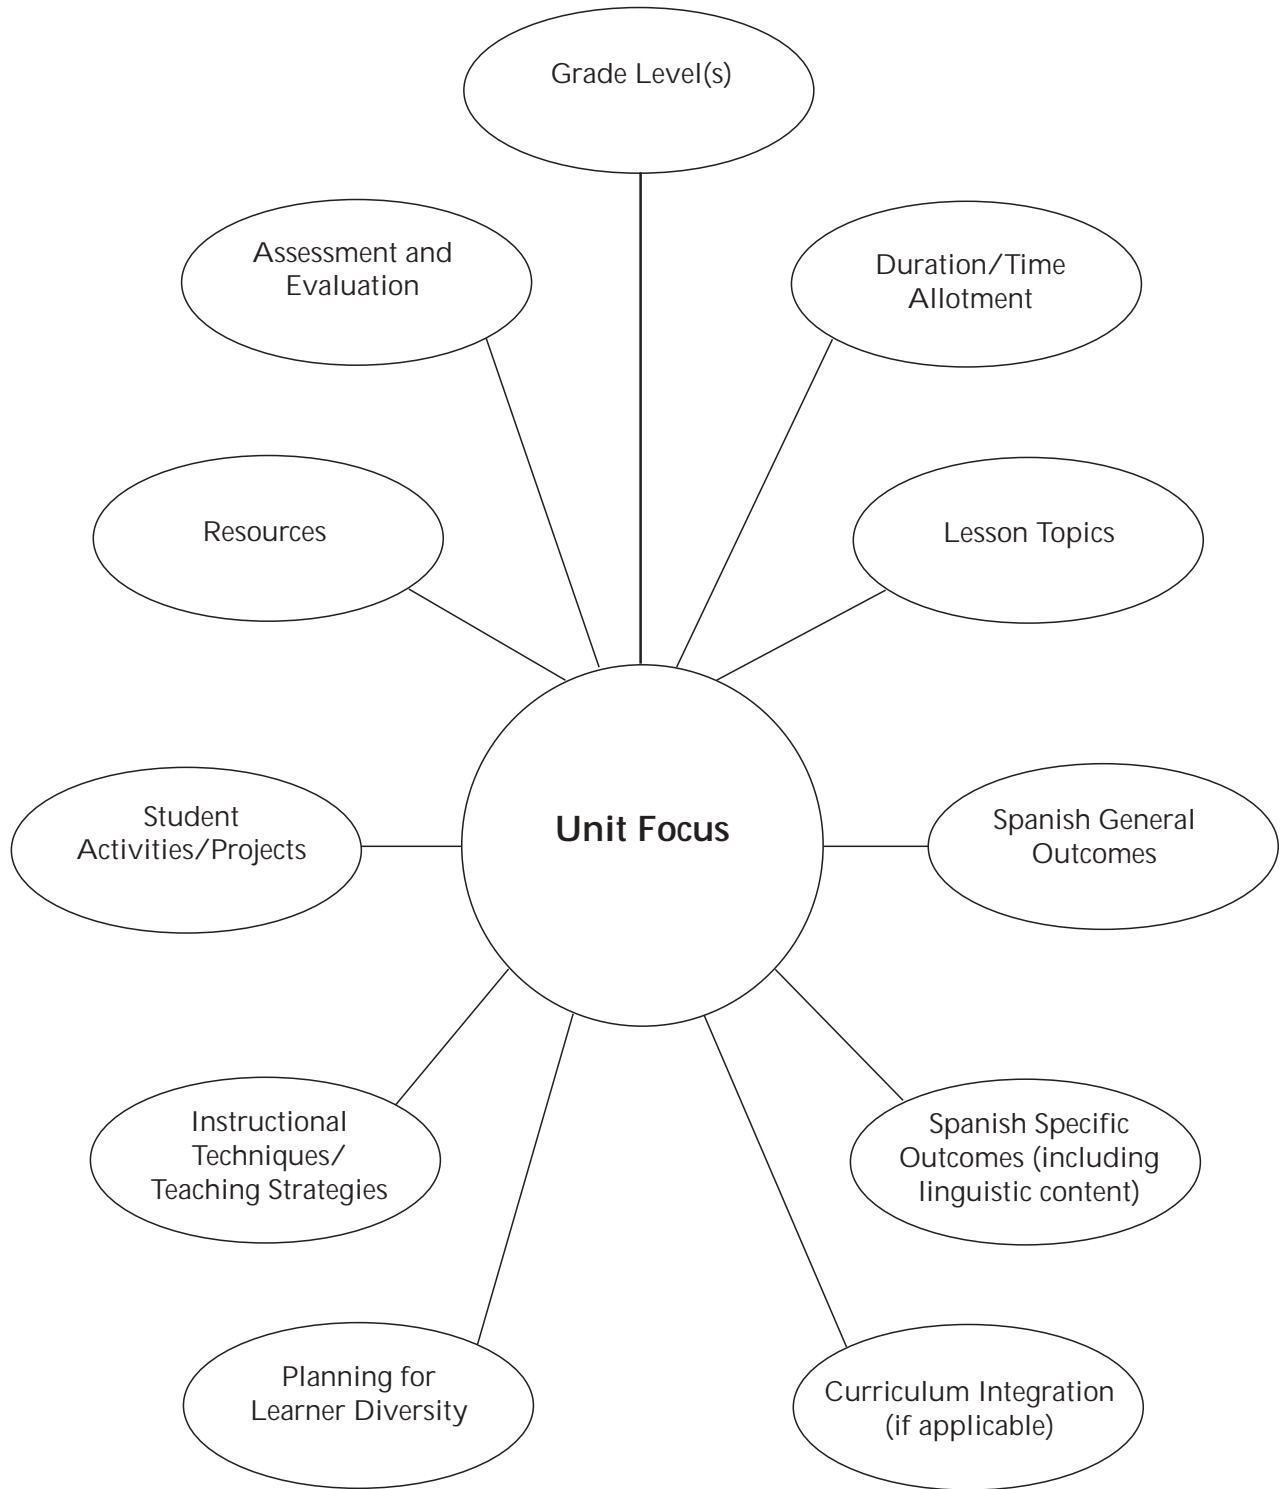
Grade Level(s)

Assessment and Evaluation

Duration/Time Allotment

Resources

Lesson Topics

Student Activities/Projects

Unit Focus

Spanish General Outcomes

Instructional Techniques/ Teaching Strategies

Spanish Specific Outcomes (including linguistic content)

Planning for Learner Diversity

Curriculum Integration (if applicable)